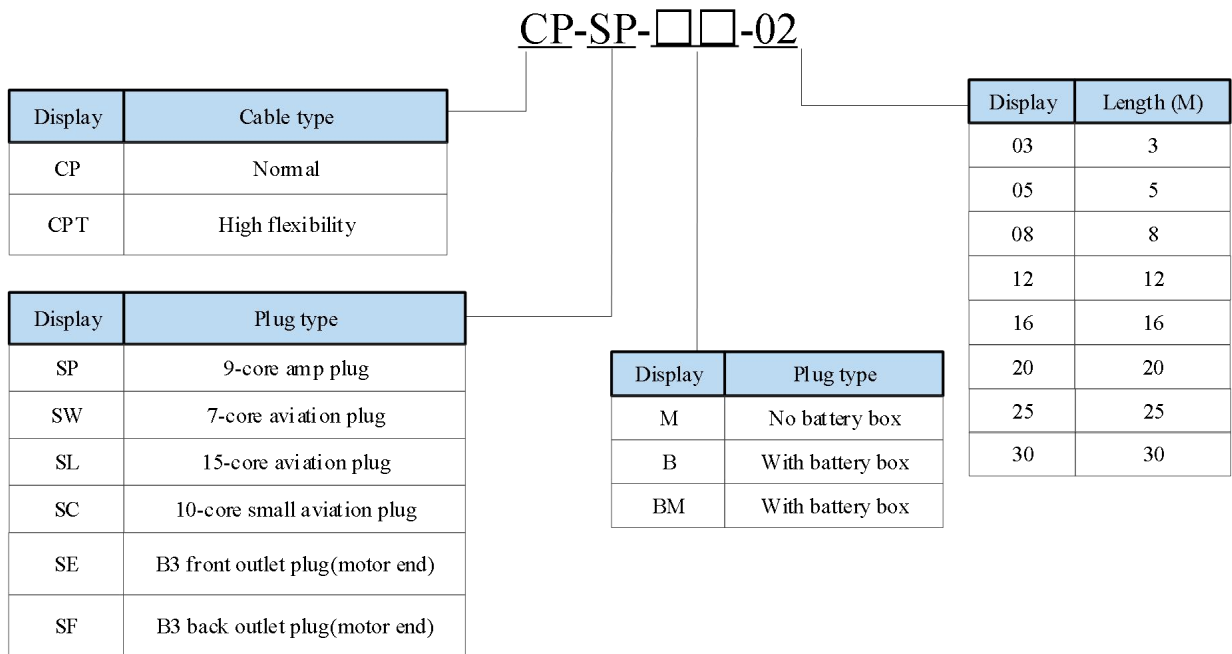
CP-SP-□□-02

| Display | Cable type |
|---|---|
| CP | Normal |
| CPT | High flexibility |

| Display | Plug type |
|---|---|
| SP | 9-core amp plug |
| SW | 7-core aviation plug |
| SL | 15-core aviation plug |
| SC | 10-core small aviation plug |
| SE | B3 front outlet plug(motor end) |
| SF | B3 back outlet plug(motor end) |

| Display | Plug type |
|---|---|
| M | No battery box |
| B | With battery box |
| BM | With battery box |

| Display | Length (M) |
|---|---|
| 03 | 3 |
| 05 | 5 |
| 08 | 8 |
| 12 | 12 |
| 16 | 16 |
| 20 | 20 |
| 25 | 25 |
| 30 | 30 |